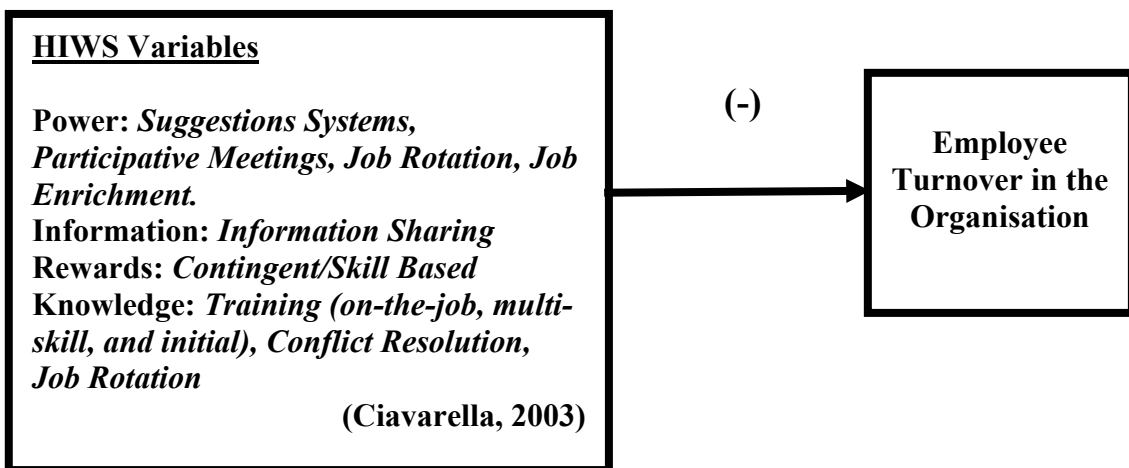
HIWS Variables

Power: Suggestions Systems, Participative Meetings, Job Rotation, Job Enrichment.
Information: Information Sharing
Rewards: Contingent/Skill Based
Knowledge: Training (on-the-job, multi-skill, and initial), Conflict Resolution, Job Rotation

(Ciavarella, 2003)

(-)

Employee Turnover in the Organisation